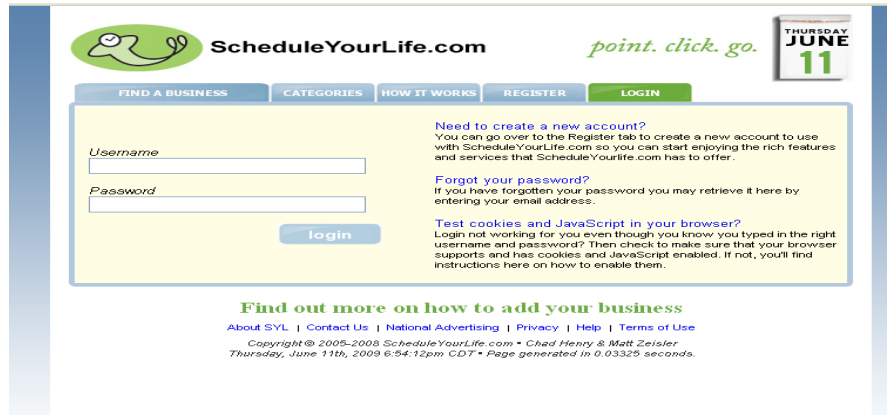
ScheduleYourLife.com

point. click. go.

THURSDAY
JUNE
11

FIND A BUSINESS | CATEGORIES | HOW IT WORKS | REGISTER | LOGIN

Username

Password

login

Need to create a new account?
You can go over to the Register tab to create a new account to use with ScheduleYourLife.com so you can start enjoying the rich features and services that ScheduleYourlife.com has to offer.

Forgot your password?
If you have forgotten your password you may retrieve it here by entering your email address.

Test cookies and JavaScript in your browser?
Login not working for you even though you know you typed in the right username and password? Then check to make sure that your browser supports and has cookies and JavaScript enabled. If not, you'll find instructions here on how to enable them.

Find out more on how to add your business

About SYL | Contact Us | National Advertising | Privacy | Help | Terms of Use

Copyright © 2005-2008 ScheduleYourLife.com • Chad Henry & Matt Zeisler
Thursday, June 11th, 2009 6:54:12pm CDT • Page generated in 0.03325 seconds.